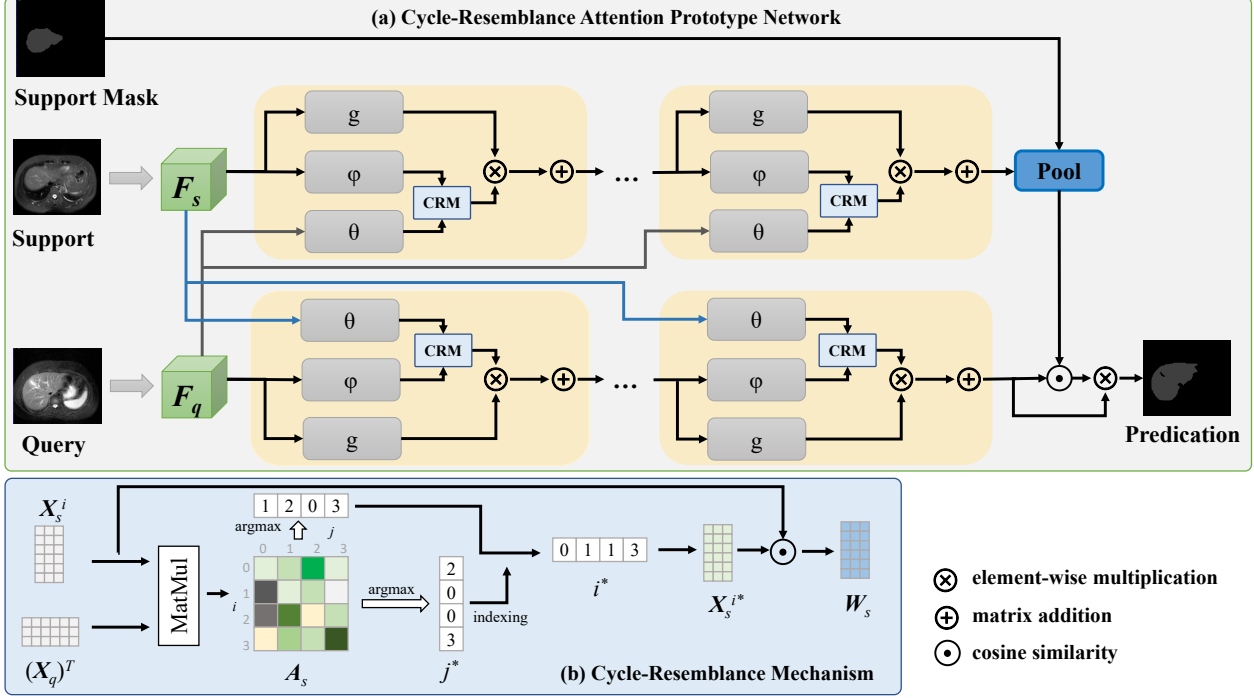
(a) Cycle-Resemblance Attention Prototype Network

Support Mask

Support

$F_s$

g

φ

θ

CRM

...

g

φ

θ

CRM

Pool

θ

CRM

φ

g

...

θ

CRM

φ

g

Query

$F_q$

Predication

$X_s^i$

$(X_q)^T$

MatMul

1 2 0 3

argmax

$j$

0 1 2 3

0 1 2 3

$i$

$A_s$

argmax

2 0 0 3

$j^*$

indexing

0 1 1 3

$i^*$

$X_s^{i^*}$

$W_s$

(b) Cycle-Resemblance Mechanism

$\otimes$ element-wise multiplication

$\oplus$ matrix addition

$\odot$ cosine similarity